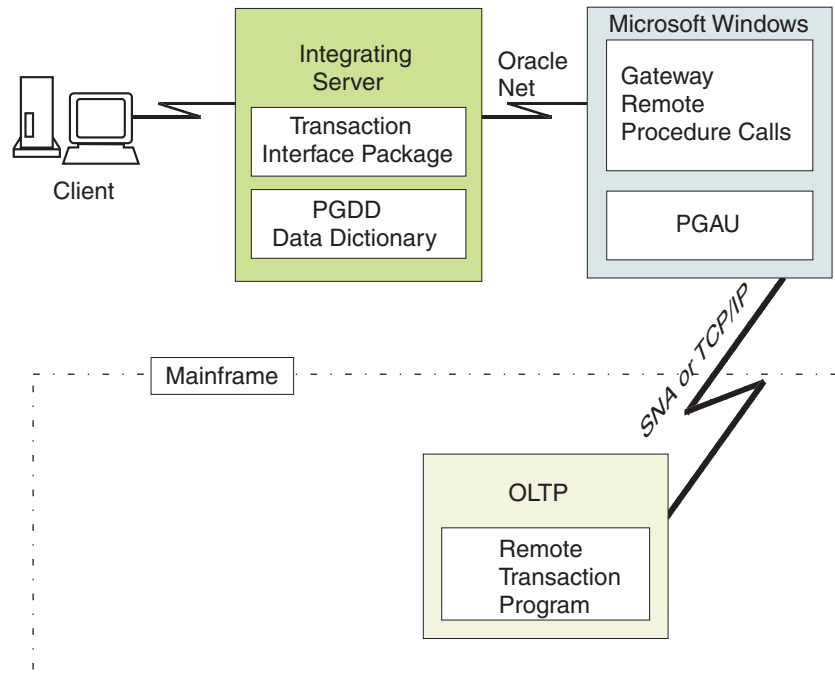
Client

Integrating Server

Transaction Interface Package

PGDD Data Dictionary

Oracle Net

Microsoft Windows

Gateway Remote Procedure Calls

PGAU

SNA or TCP/IP

Mainframe

OLTP

Remote Transaction Program